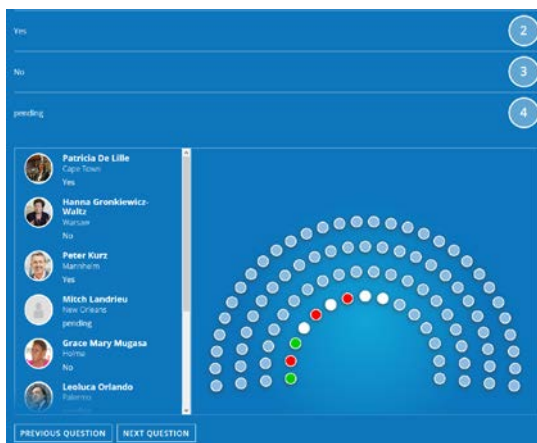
Yes

2

No

3

pending

4

Patricia De Lille
Cape Town
Yes

Hanna Gronkiewicz-Waltz
Warsaw
No

Peter Kurz
Mannheim
Yes

Mitch Landrieu
New Orleans
pending

Grace Mary Mugasa
Hoima
No

Leoluca Orlando
Palermo
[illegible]

PREVIOUS QUESTION

NEXT QUESTION